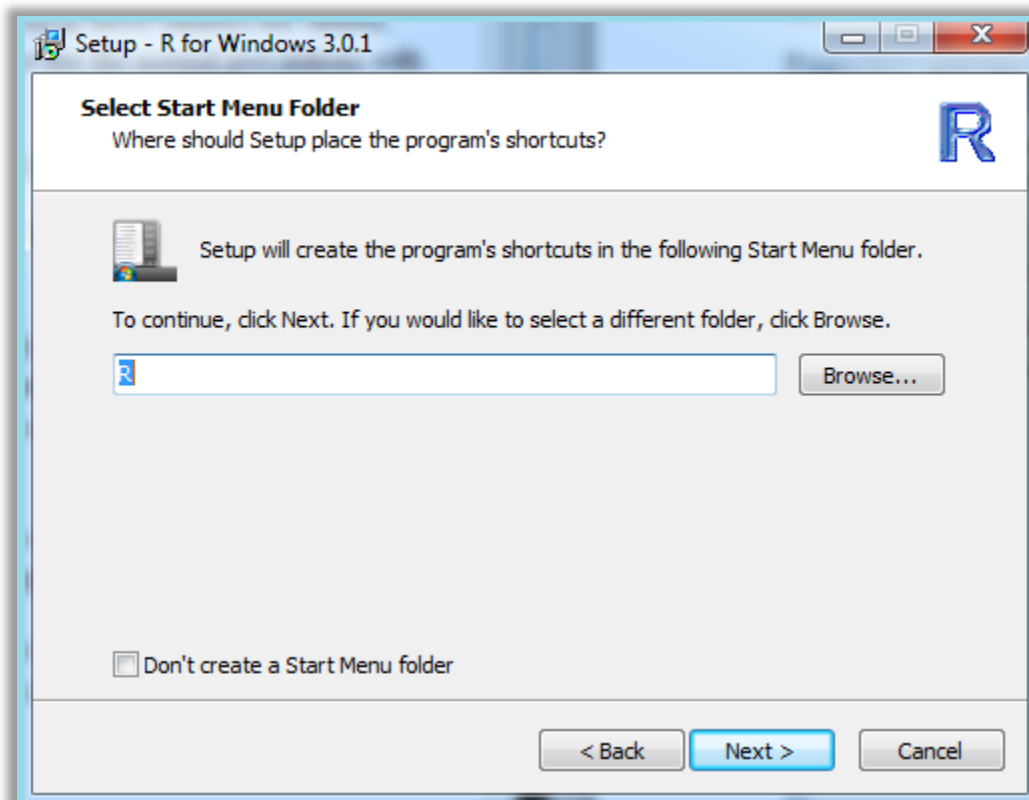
Setup - R for Windows 3.0.1

Select Start Menu Folder
Where should Setup place the program's shortcuts?

R

Setup will create the program's shortcuts in the following Start Menu folder.

To continue, click Next. If you would like to select a different folder, click Browse.

R

Browse...

Don't create a Start Menu folder

< Back
Next >
Cancel